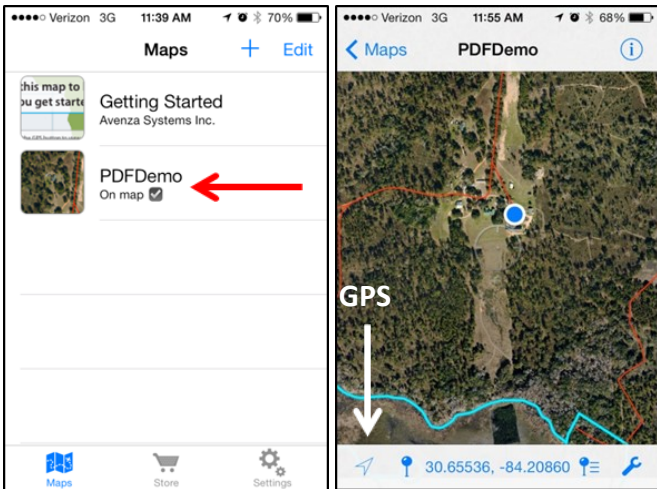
●●●●○ Verizon 3G 11:39 AM 70%

Maps + Edit

this map to
you get starte

Getting Started
Avenza Systems Inc.

PDFDemo
On map

Maps Store Settings

●●●●○ Verizon 3G 11:55 AM 68%

< Maps PDFDemo

GPS

30.65536, -84.20860